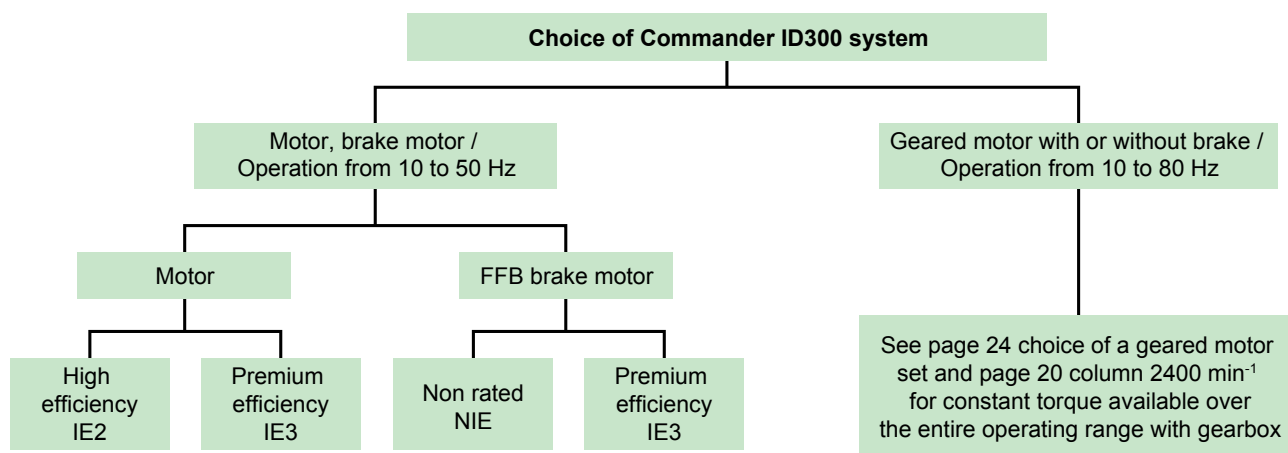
Choice of Commander ID300 system

Motor, brake motor / Operation from 10 to 50 Hz

Geared motor with or without brake / Operation from 10 to 80 Hz

Motor

FFB brake motor

High efficiency IE2

Premium efficiency IE3

Non rated NIE

Premium efficiency IE3

See page 24 choice of a geared motor set and page 20 column 2400 min$^{-1}$ for constant torque available over the entire operating range with gearbox